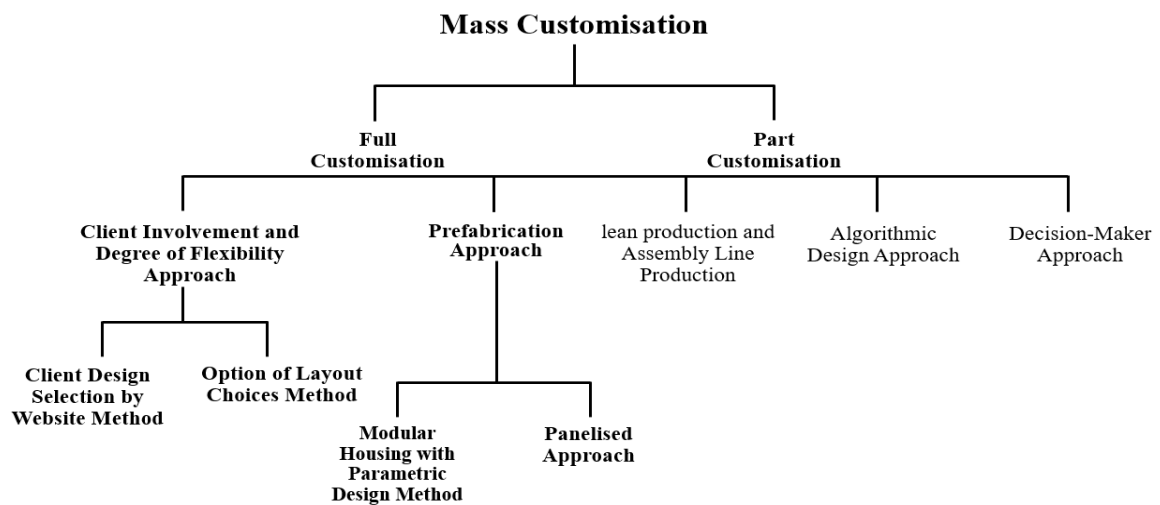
Mass Customisation

Full Customisation

Part Customisation

Client Involvement and Degree of Flexibility Approach

Prefabrication Approach

lean production and Assembly Line Production

Algorithmic Design Approach

Decision-Maker Approach

Client Design Selection by Website Method

Option of Layout Choices Method

Modular Housing with Parametric Design Method

Panelised Approach